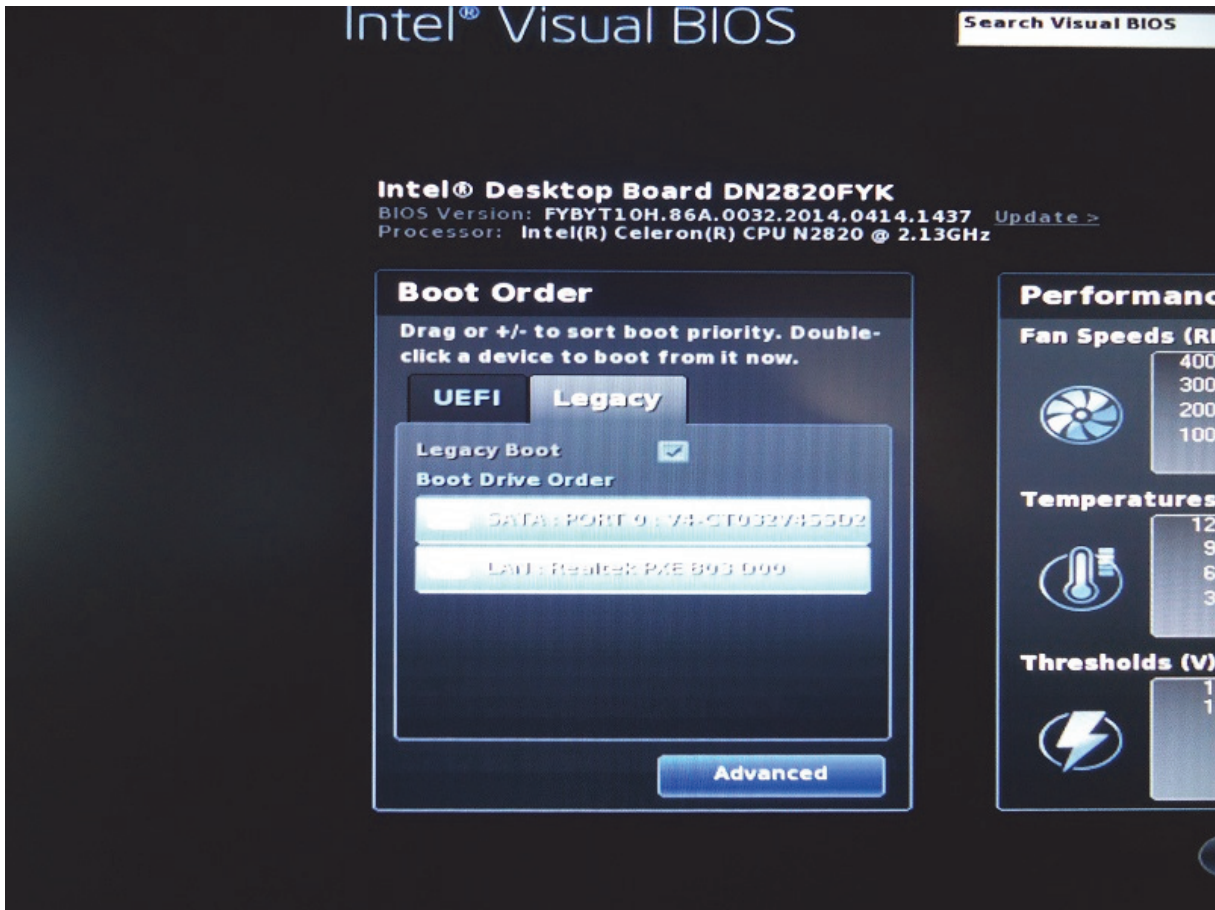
Intel® Visual BIOS

Search Visual BIOS

Intel® Desktop Board DN2820FYK
BIOS Version: FYBYT10H.86A.0032.2014.0414.1437 Update >
Processor: Intel(R) Celeron(R) CPU N2820 @ 2.13GHz

Boot Order
Drag or +/- to sort boot priority. Double-click a device to boot from it now.

UEFI
Legacy

Legacy Boot
Boot Drive Order
SATA : PORT 0 : V4-CT032V4SSD2
LAN : Realtek PXE B03 D00

Advanced

Performanc
Fan Speeds (R
400
300
200
100
Temperatures
12
9
6
3
Thresholds (V)
1
1